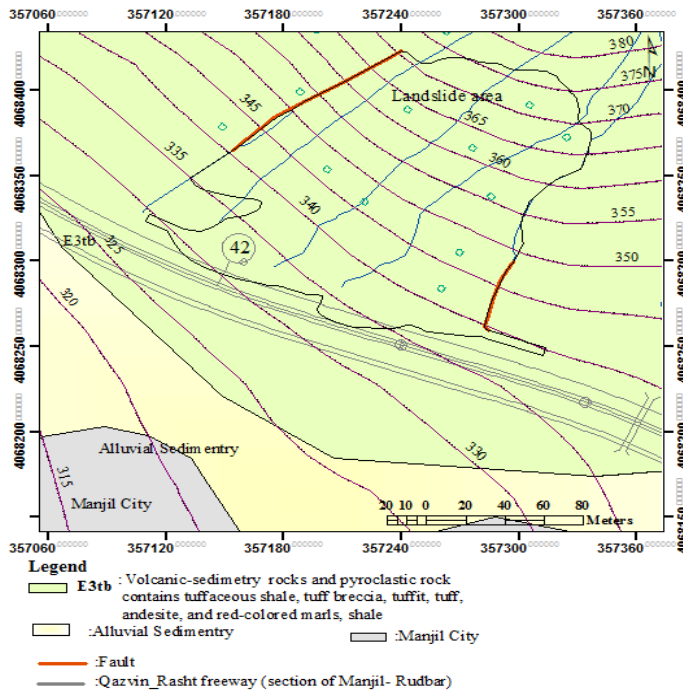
357060 357120 357180 357240 357300 357360

4068400
4068350
4068300
4068250
4068200
4068150

380
375
N
370
Landslide area
345
365
335
360
340
355
E3tb
325
42
350
320
330
Alluvial Sedimentry
315
Manjil City
20 10 0 20 40 60 80 Meters

357060 357120 357180 357240 357300 357360

Legend
E3tb : Volcanic-sedimetry rocks and pyroclastic rock contains tuffaceous shale, tuff breccia, tuffit, tuff, andesite, and red-colored marls, shale
:Alluvial Sedimentry
:Manjil City
:Fault
:Qazvin_Rasht freeway (section of Manjil- Rudbar)